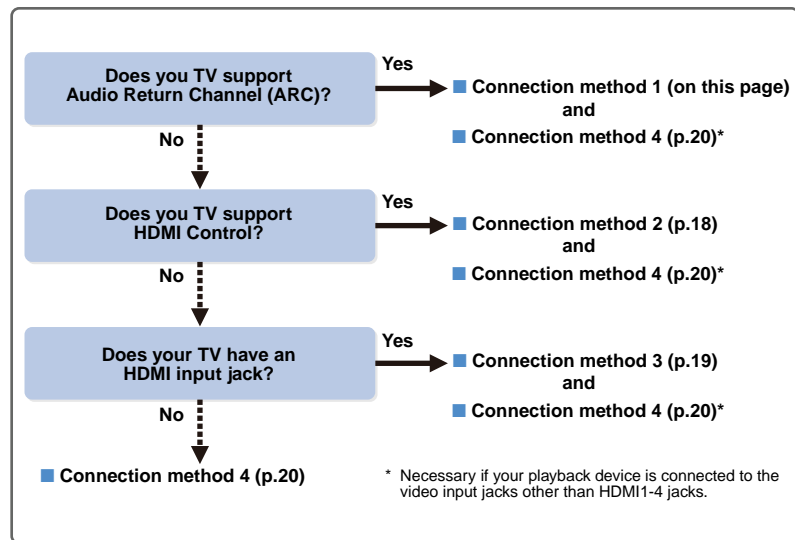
Does you TV support Audio Return Channel (ARC)?

Yes

Connection method 1 (on this page)
and
Connection method 4 (p.20)*

No

Does you TV support HDMI Control?

Yes

Connection method 2 (p.18)
and
Connection method 4 (p.20)*

No

Does your TV have an HDMI input jack?

Yes

Connection method 3 (p.19)
and
Connection method 4 (p.20)*

No

Connection method 4 (p.20)

* Necessary if your playback device is connected to the video input jacks other than HDMI1-4 jacks.